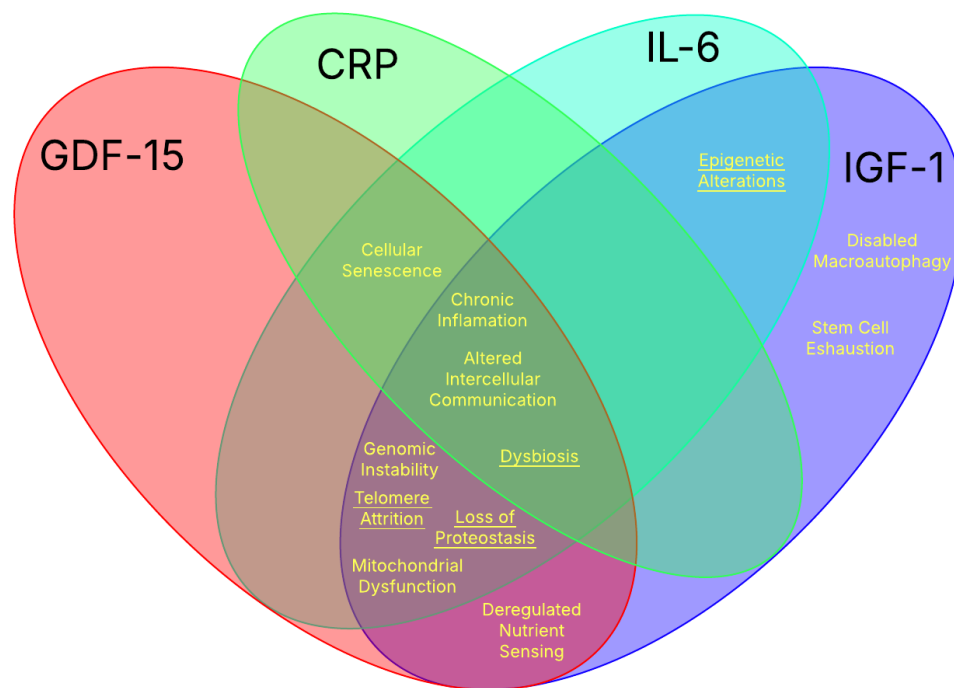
GDF-15

CRP

IL-6

IGF-1

Epigenetic Alterations

Disabled Macroautophagy

Stem Cell Eshaustion

Cellular Senescence

Chronic Inflamation

Altered Intercellular Communication

Genomic Instability

Dysbiosis

Telomere Attrition

Loss of Proteostasis

Mitochondrial Dysfunction

Deregulated Nutrient Sensing